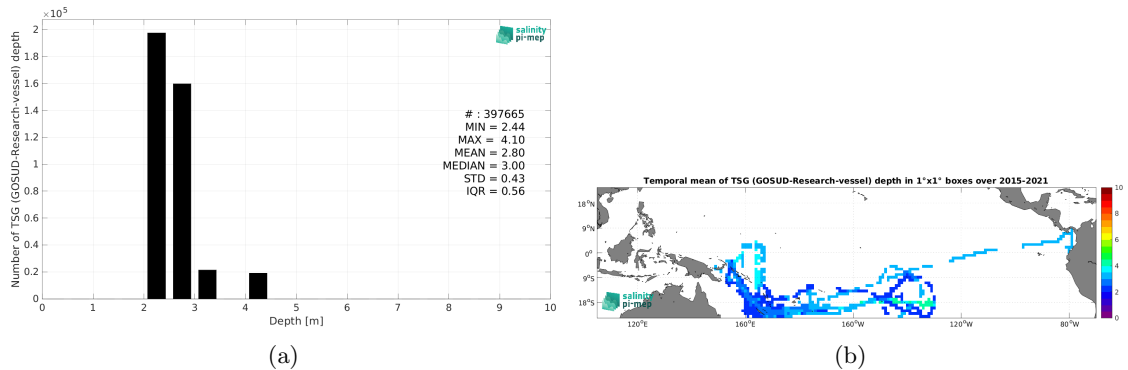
$\times 10^5$

2
1.8
1.6
1.4
1.2
1
0.8
0.6
0.4
0.2
0

Number of TSG (GOSUD-Research-vessel) depth

0 1 2 3 4 5 6 7 8 9 10

Depth [m]

salinity pi-mep

# : 397665
MIN = 2.44
MAX = 4.10
MEAN = 2.80
MEDIAN = 3.00
STD = 0.43
IQR = 0.56

(a)

Temporal mean of TSG (GOSUD-Research-vessel) depth in 1°x1° boxes over 2015-2021

18°N
9°N
0°
9°S
18°S

120°E 160°E 160°W 120°W 80°W

10
8
6
4
2
0

salinity pi-mep

(b)